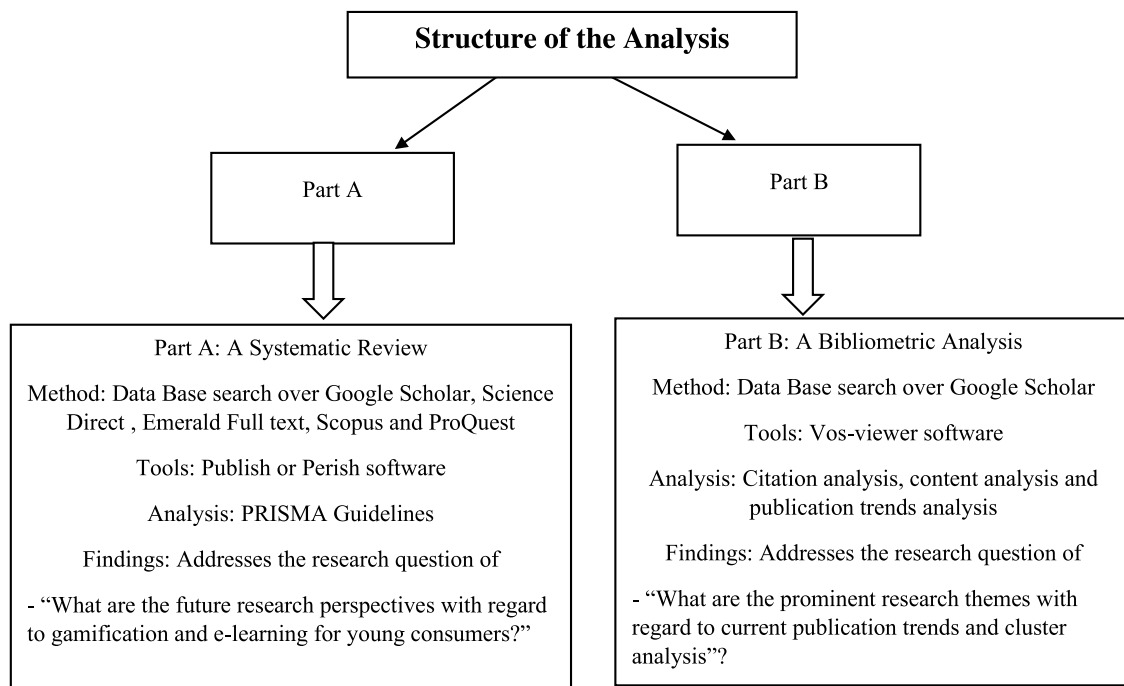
Structure of the Analysis

Part A

Part B

Part A: A Systematic Review

Method: Data Base search over Google Scholar, Science Direct , Emerald Full text, Scopus and ProQuest

Tools: Publish or Perish software

Analysis: PRISMA Guidelines

Findings: Addresses the research question of

- "What are the future research perspectives with regard to gamification and e-learning for young consumers?"

Part B: A Bibliometric Analysis

Method: Data Base search over Google Scholar

Tools: Vos-viewer software

Analysis: Citation analysis, content analysis and publication trends analysis

Findings: Addresses the research question of

- "What are the prominent research themes with regard to current publication trends and cluster analysis"?